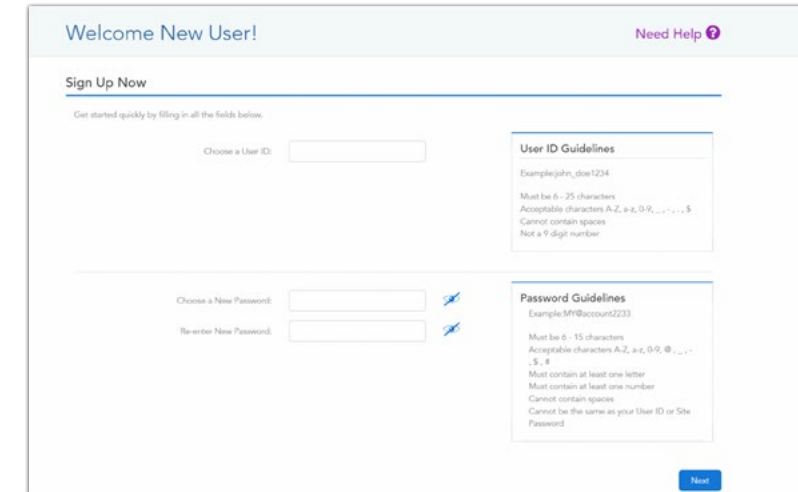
Welcome New User!

Need Help ?

Sign Up Now

Get started quickly by filling in all the fields below.

Choose a User ID:

User ID Guidelines

Example:john_doe1234

Must be 6 - 25 characters
Acceptable characters A-Z, a-z, 0-9, _ , - , . , $
Cannot contain spaces
Not a 9 digit number

Choose a New Password:

Re-enter New Password:

Password Guidelines

Example:MY@account2233

Must be 6 - 15 characters
Acceptable characters A-Z, a-z, 0-9, @ , _ , - , $ , #
Must contain at least one letter
Must contain at least one number
Cannot contain spaces
Cannot be the same as your User ID or Site Password

Next